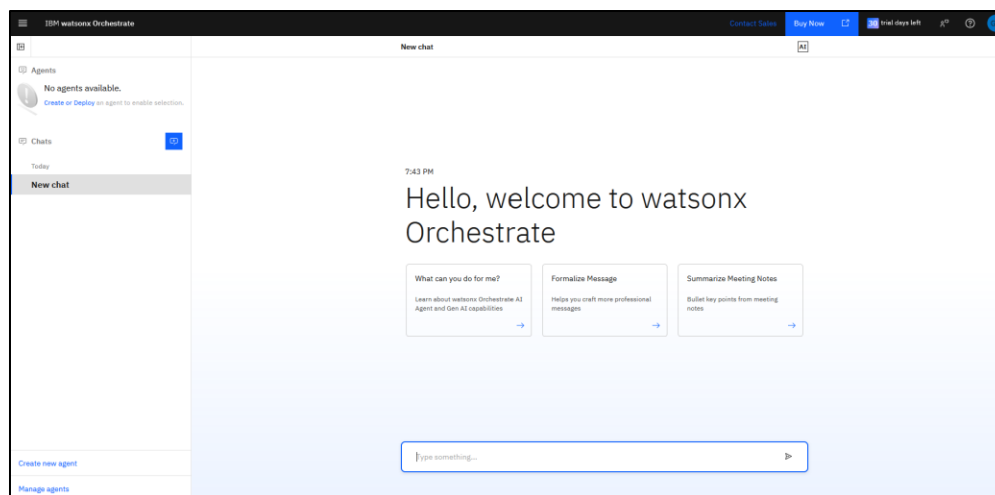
IBM watsonx Orchestrate

Contact Sales Buy Now 30 trial days left

Agents

No agents available.

Create or Deploy an agent to enable selection.

Chats

Today

New chat

Create new agent

Manage agents

New chat

AI

7:43 PM

Hello, welcome to watsonx Orchestrate

What can you do for me?

Learn about watsonx Orchestrate AI Agent and Gen AI capabilities

→

Formalize Message

Helps you craft more professional messages

→

Summarize Meeting Notes

Bullet key points from meeting notes

→

Type something...